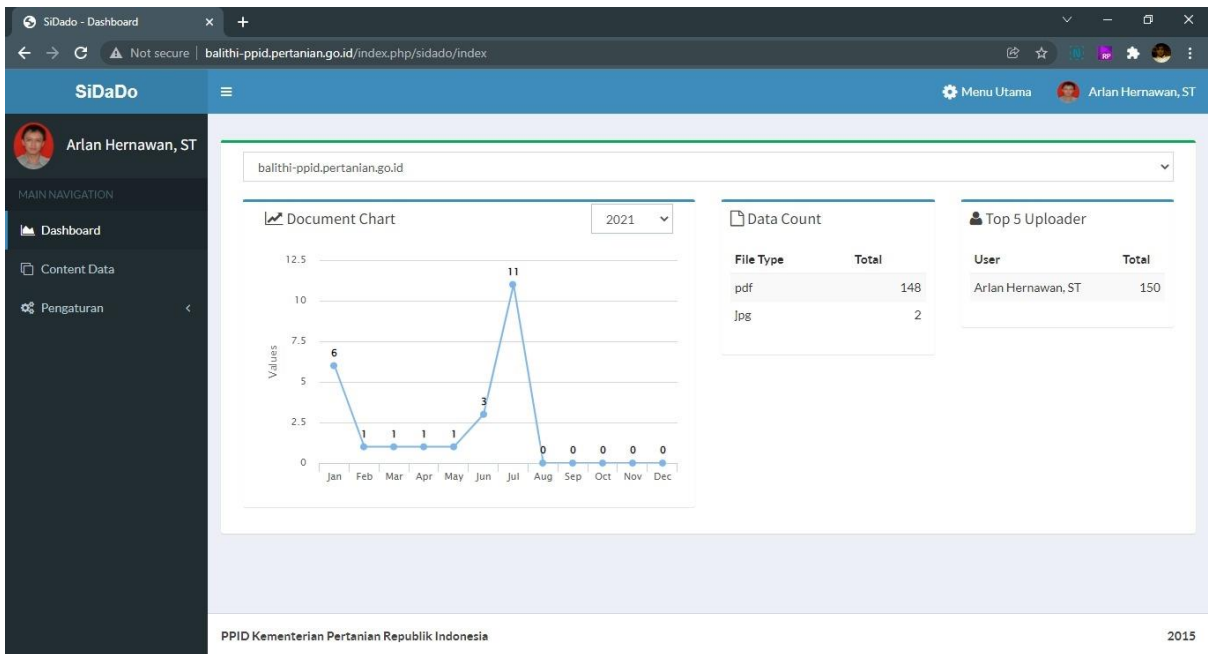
SiDado - Dashboard
Not secure | balithi-ppid.pertanian.go.id/index.php/sidado/index

SiDaDo
Menu Utama
Arlan Hernawan, ST

Arlan Hernawan, ST
MAIN NAVIGATION
Dashboard
Content Data
Pengaturan

balithi-ppid.pertanian.go.id

Document Chart
2021

12.5
10
7.5
5
2.5
0
Values
6
1
1
1
1
3
11
0
0
0
0
0
Jan Feb Mar Apr May Jun Jul Aug Sep Oct Nov Dec

Data Count

| File Type | Total |
|---|---|
| pdf | 148 |
| Jpg | 2 |

Top 5 Uploader

| User | Total |
|---|---|
| Arlan Hernawan, ST | 150 |

PPID Kementerian Pertanian Republik Indonesia
2015